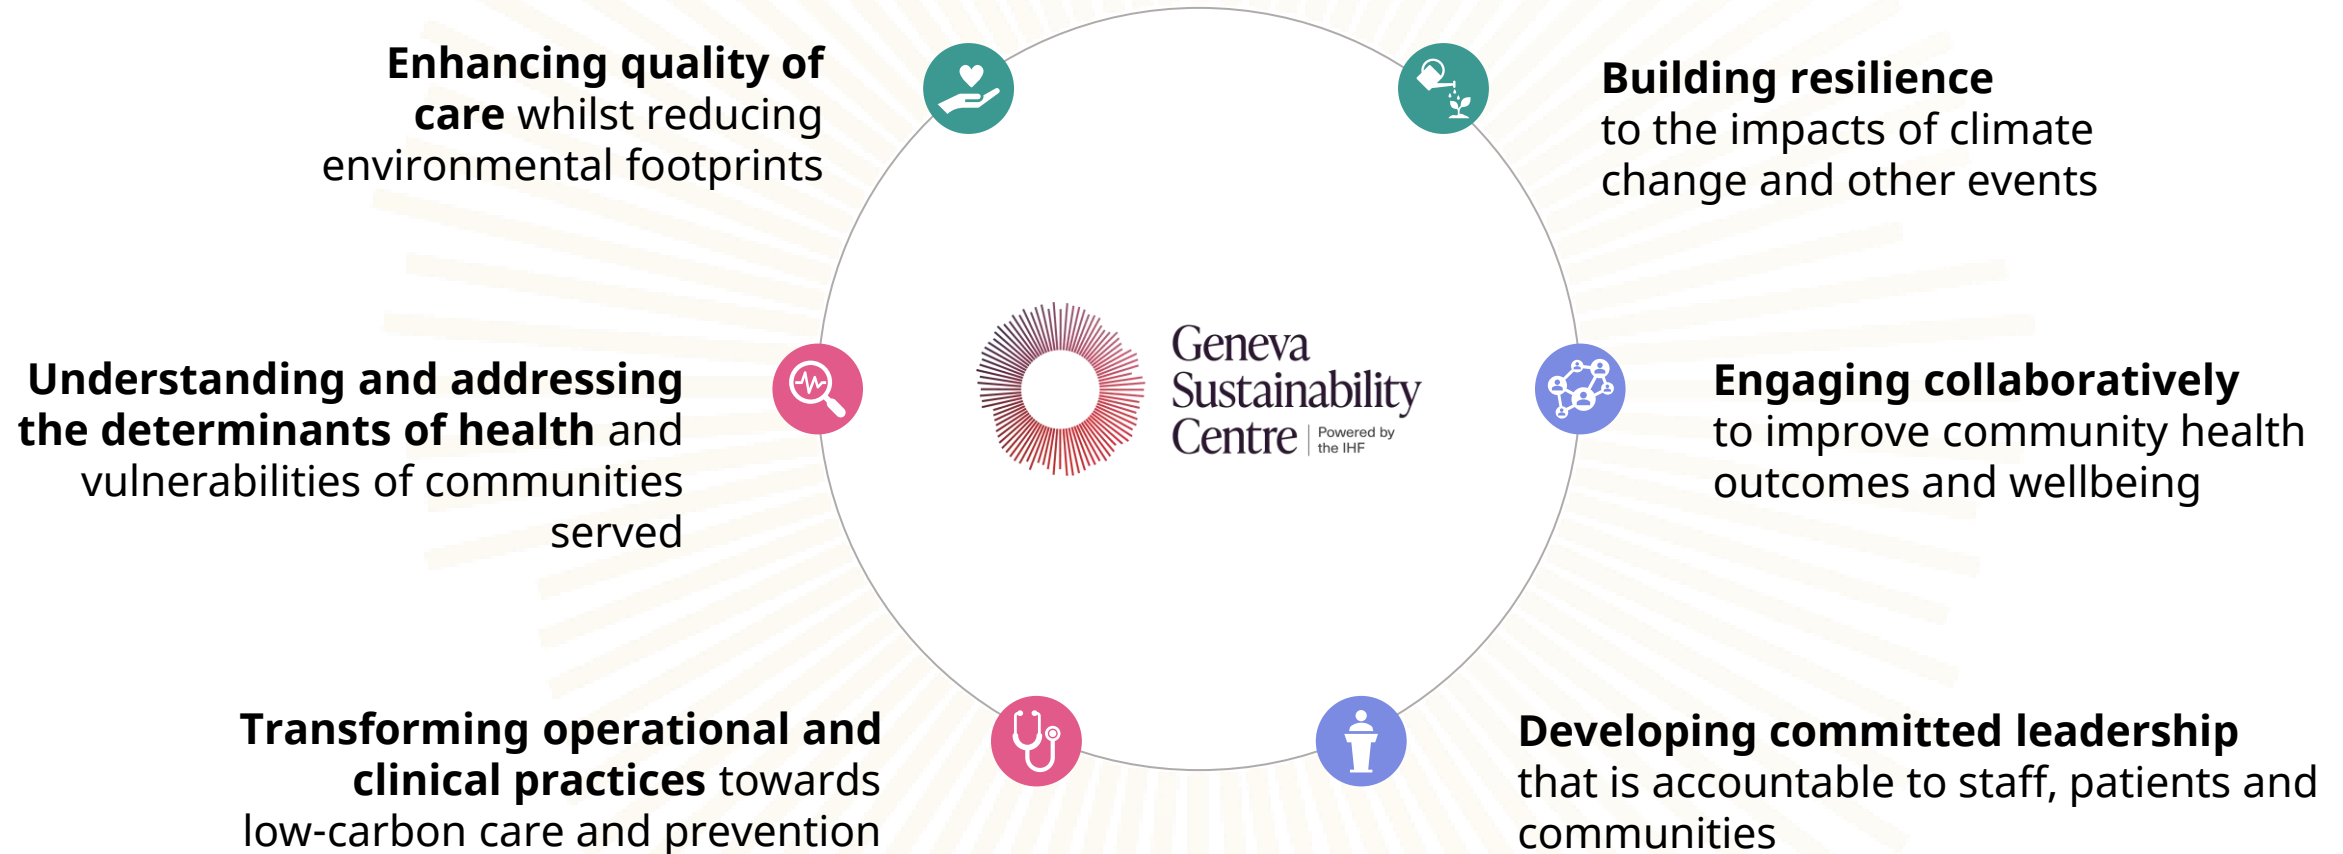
**Enhancing quality of care** whilst reducing environmental footprints

**Building resilience** to the impacts of climate change and other events

**Understanding and addressing the determinants of health** and vulnerabilities of communities served

Geneva Sustainability Centre Powered by the IHF

**Engaging collaboratively** to improve community health outcomes and wellbeing

**Transforming operational and clinical practices** towards low-carbon care and prevention

**Developing committed leadership** that is accountable to staff, patients and communities